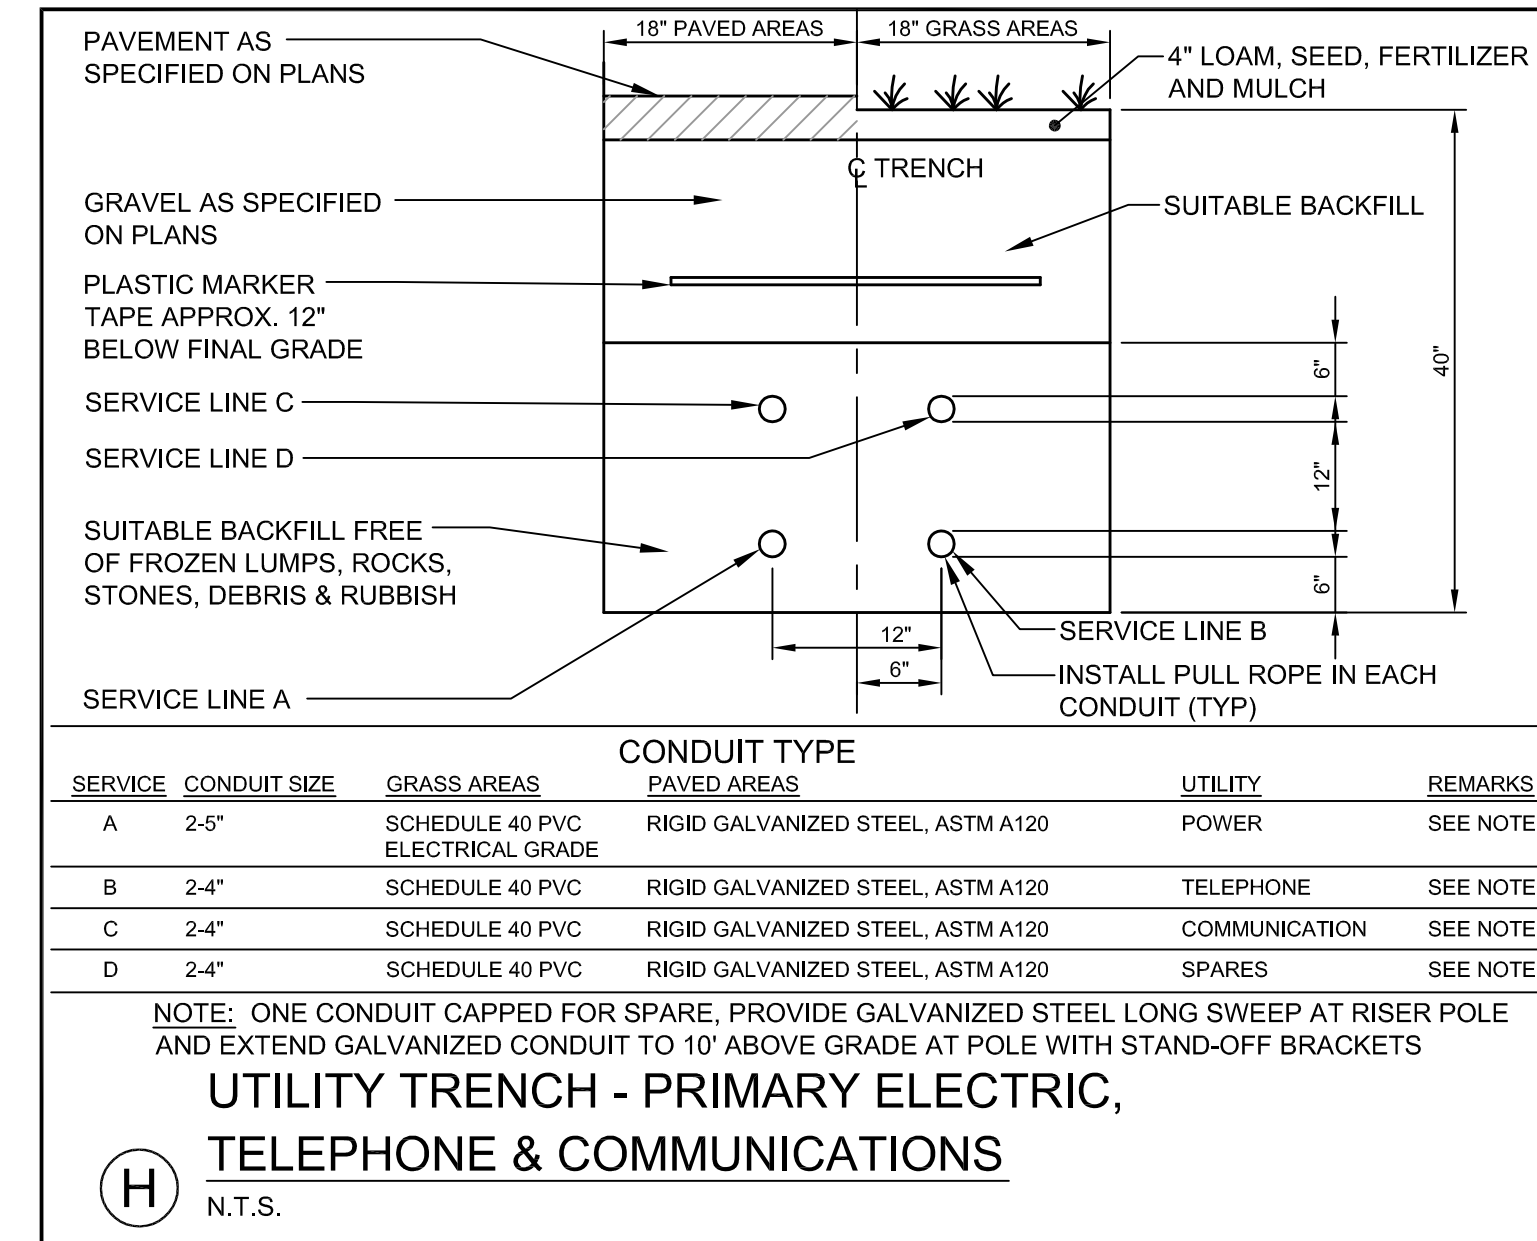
18" PAVED AREAS

18" GRASS AREAS

PAVEMENT AS SPECIFIED ON PLANS

4" LOAM, SEED, FERTILIZER AND MULCH

℄ TRENCH

GRAVEL AS SPECIFIED ON PLANS

SUITABLE BACKFILL

PLASTIC MARKER TAPE APPROX. 12" BELOW FINAL GRADE

40"

6"

SERVICE LINE C

SERVICE LINE D

12"

SUITABLE BACKFILL FREE OF FROZEN LUMPS, ROCKS, STONES, DEBRIS & RUBBISH

6"

SERVICE LINE B

12"

6"

INSTALL PULL ROPE IN EACH CONDUIT (TYP)

SERVICE LINE A

CONDUIT TYPE

| SERVICE | CONDUIT SIZE | GRASS AREAS | PAVED AREAS | UTILITY | REMARKS |
|---|---|---|---|---|---|
| A | 2-5" | SCHEDULE 40 PVC ELECTRICAL GRADE | RIGID GALVANIZED STEEL, ASTM A120 | POWER | SEE NOTE |
| B | 2-4" | SCHEDULE 40 PVC | RIGID GALVANIZED STEEL, ASTM A120 | TELEPHONE | SEE NOTE |
| C | 2-4" | SCHEDULE 40 PVC | RIGID GALVANIZED STEEL, ASTM A120 | COMMUNICATION | SEE NOTE |
| D | 2-4" | SCHEDULE 40 PVC | RIGID GALVANIZED STEEL, ASTM A120 | SPARES | SEE NOTE |

NOTE: ONE CONDUIT CAPPED FOR SPARE, PROVIDE GALVANIZED STEEL LONG SWEEP AT RISER POLE AND EXTEND GALVANIZED CONDUIT TO 10' ABOVE GRADE AT POLE WITH STAND-OFF BRACKETS

UTILITY TRENCH - PRIMARY ELECTRIC, TELEPHONE & COMMUNICATIONS

H

N.T.S.